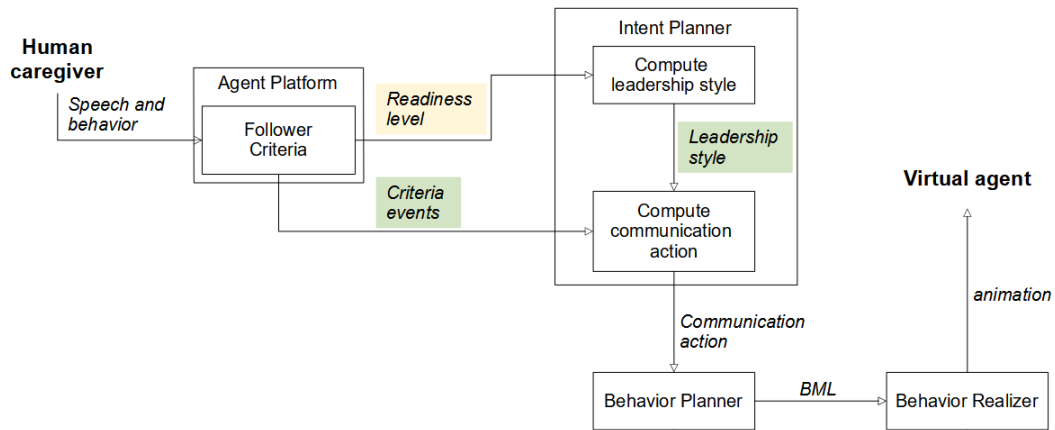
Human caregiver

Speech and behavior

Agent Platform

Follower Criteria

Readiness level

Criteria events

Intent Planner

Compute leadership style

Leadership style

Compute communication action

Virtual agent

animation

Communication action

Behavior Planner

BML

Behavior Realizer